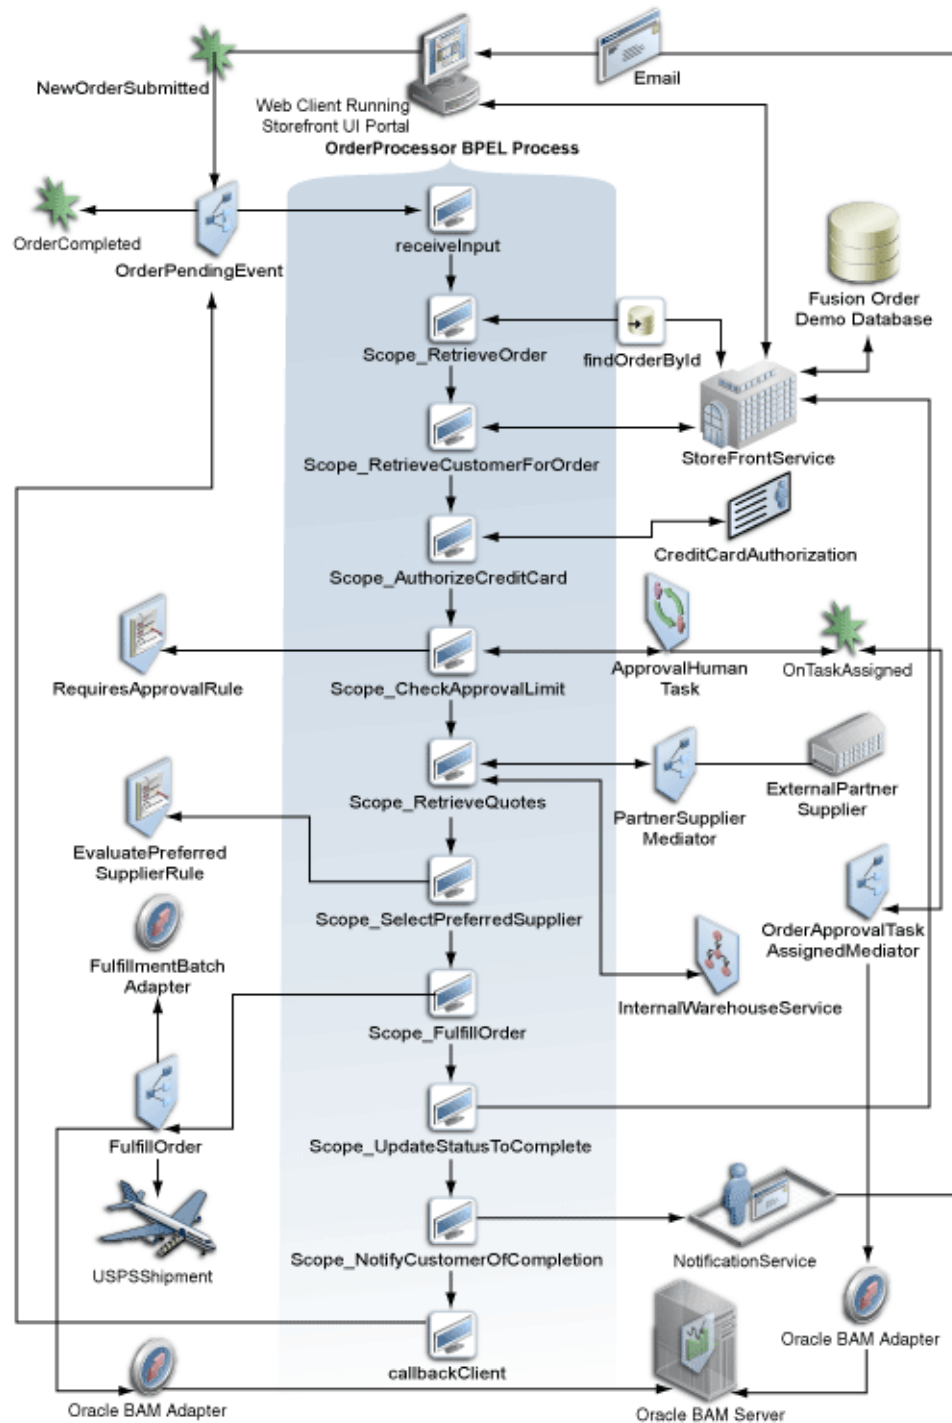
NewOrderSubmitted

Web Client Running
Storefront UI Portal

Email

OrderProcessor BPEL Process

OrderCompleted

OrderPendingEvent

receiveInput

Fusion Order
Demo Database

Scope_RetrieveOrder

findOrderById

Scope_RetrieveCustomerForOrder

StoreFrontService

CreditCardAuthorization

Scope_AuthorizeCreditCard

RequiresApprovalRule

Scope_CheckApprovalLimit

ApprovalHuman
Task

OnTaskAssigned

Scope_RetrieveQuotes

PartnerSupplier
Mediator

ExternalPartner
Supplier

EvaluatePreferred
SupplierRule

Scope_SelectPreferredSupplier

OrderApprovalTask
AssignedMediator

FulfillmentBatch
Adapter

InternalWarehouseService

Scope_FulfillOrder

FulfillOrder

Scope_UpdateStatusToComplete

USPSShipment

Scope_NotifyCustomerOfCompletion

NotificationService

Oracle BAM Adapter

callbackClient

Oracle BAM Adapter

Oracle BAM Server